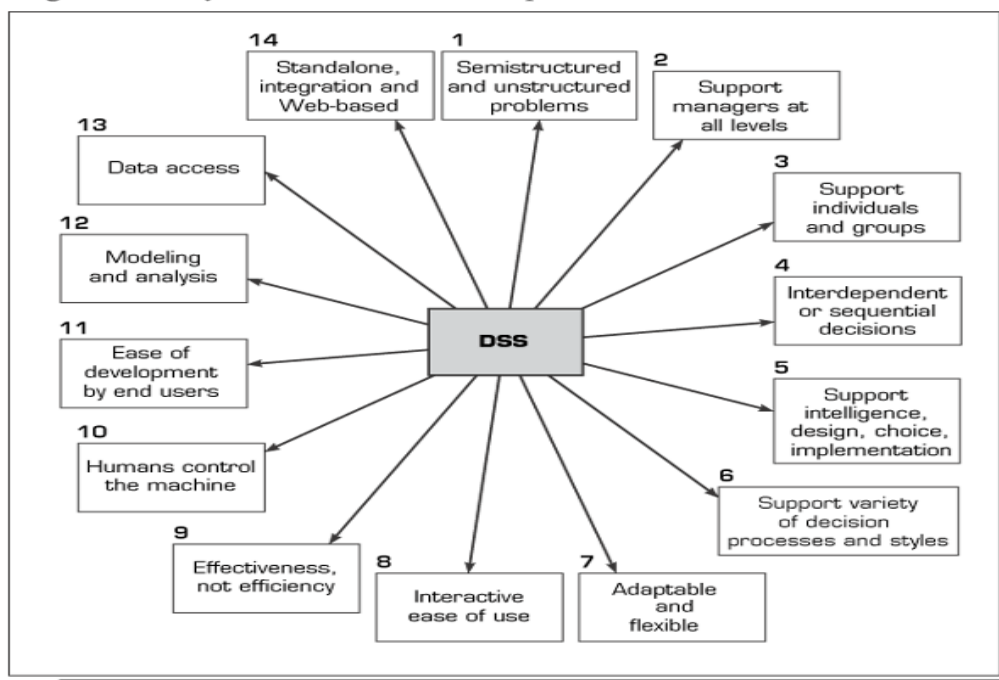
DSS

14
Standalone, integration and Web-based

1
Semistructured and unstructured problems

2
Support managers at all levels

3
Support individuals and groups

4
Interdependent or sequential decisions

5
Support intelligence, design, choice, implementation

6
Support variety of decision processes and styles

7
Adaptable and flexible

8
Interactive ease of use

9
Effectiveness, not efficiency

10
Humans control the machine

11
Ease of development by end users

12
Modeling and analysis

13
Data access